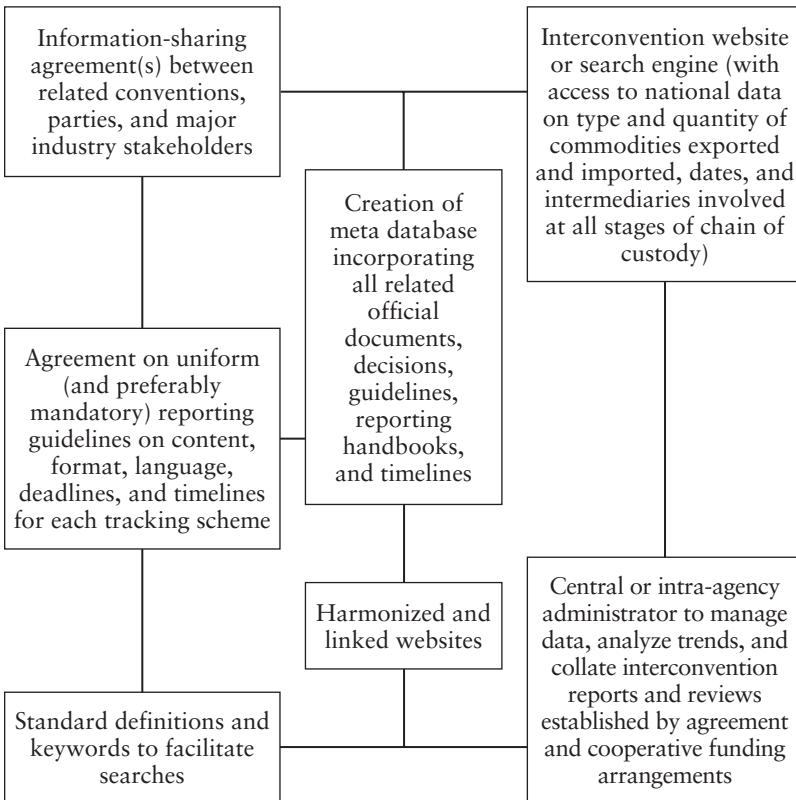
Information-sharing agreement(s) between related conventions, parties, and major industry stakeholders

Interconvention website or search engine (with access to national data on type and quantity of commodities exported and imported, dates, and intermediaries involved at all stages of chain of custody)

Creation of meta database incorporating all related official documents, decisions, guidelines, reporting handbooks, and timelines

Agreement on uniform (and preferably mandatory) reporting guidelines on content, format, language, deadlines, and timelines for each tracking scheme

Harmonized and linked websites

Central or intra-agency administrator to manage data, analyze trends, and collate interconvention reports and reviews established by agreement and cooperative funding arrangements

Standard definitions and keywords to facilitate searches